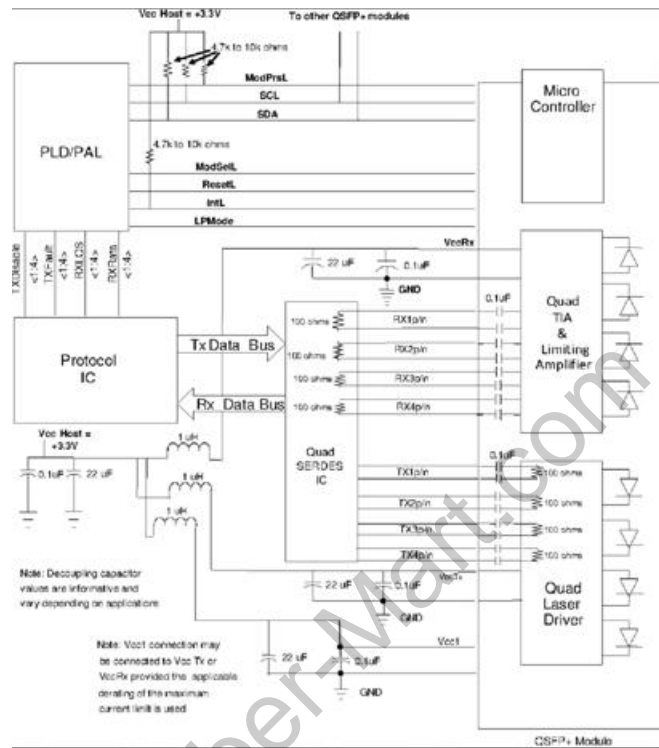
Vcc Host = +3.3V

To other QSFP+ modules

4.7k to 10k ohms

ModPrsL

SCL

SDA

Micro Controller

PLD/PAL

4.7k to 10k ohms

ModSelL

ResetL

IntL

LPMode

TXDisable

<1:4>

TX-Fault

<1:4>

<1:4>

RXLOS

<1:4>

RXRate

<1:4>

VccRx

22 uF

0.1uF

GND

0.1uF

Quad TIA & Limiting Amplifier

Protocol IC

Tx Data Bus

Rx Data Bus

100 ohms

RX1p/n

100 ohms

RX2p/n

100 ohms

RX3p/n

100 ohms

RX4p/n

Vcc Host = +3.3V

1 uH

1 uH

1 uH

0.1uF

22 uF

Quad SERDES IC

0.1uF

TX1p/n

100 ohms

TX2p/n

100 ohms

TX3p/n

100 ohms

TX4p/n

100 ohms

Note: Decoupling capacitor values are informative and vary depending on applications

VccTx

22 uF

0.1uF

GND

Quad Laser Driver

Note: Vcc1 connection may be connected to Vcc Tx or VccRx provided the applicable derating of the maximum current limit is used

Vcc1

22 uF

0.1uF

GND

QSFP+ Module